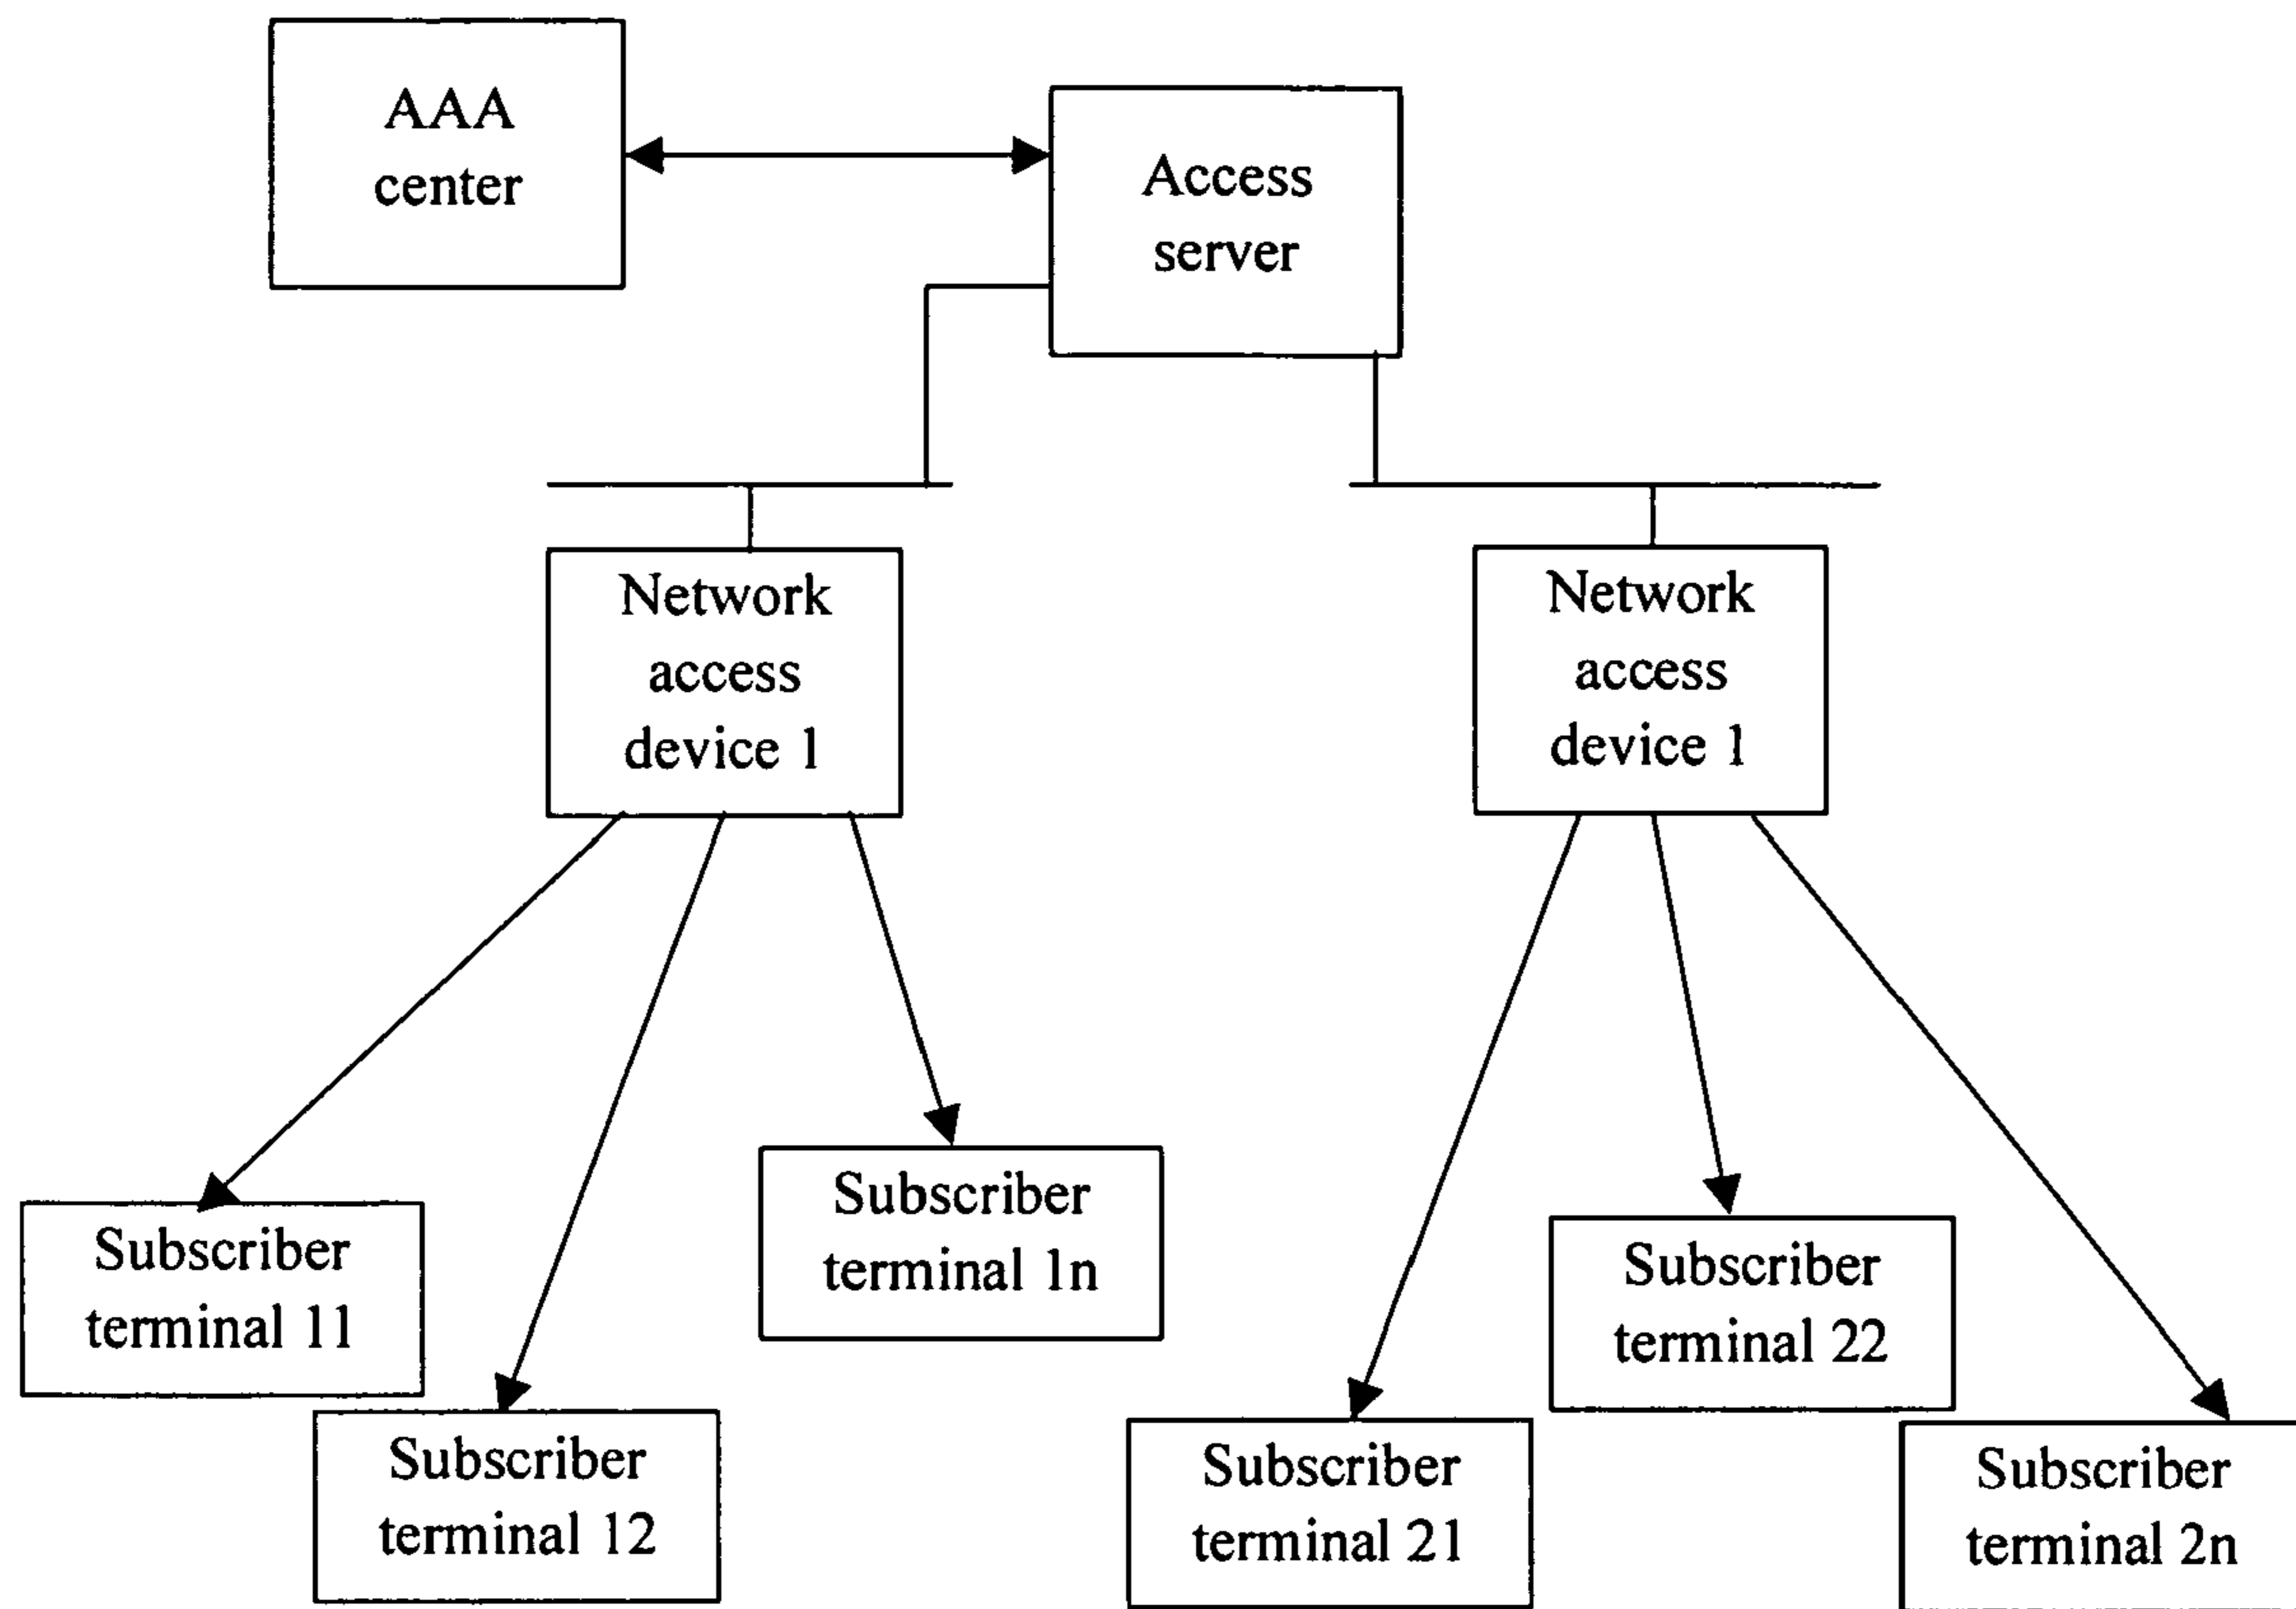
AAA center

Access server

Network access device 1

Network access device 1

Subscriber terminal 11

Subscriber terminal 12

Subscriber terminal 1n

Subscriber terminal 21

Subscriber terminal 22

Subscriber terminal 2n